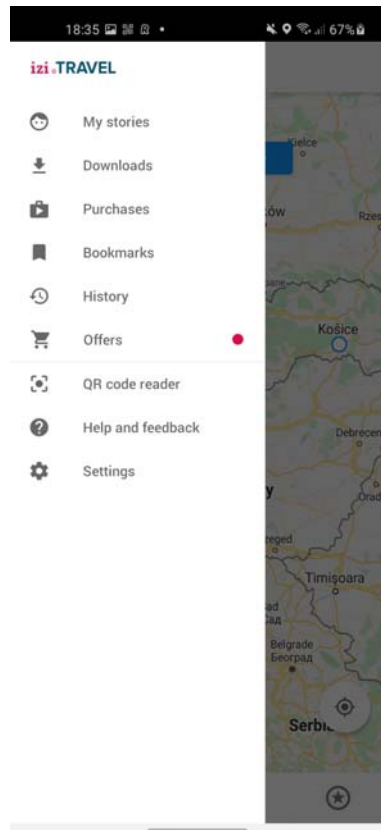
18:35 • 67%

izi.TRAVEL

My stories
Downloads
Purchases
Bookmarks
History
Offers
QR code reader
Help and feedback
Settings

Kielce
ów
Rzes
Košice
Debrecen
Orad
y
eged
Timişoara
ad
Сад
Belgrade
Београд
Serbi